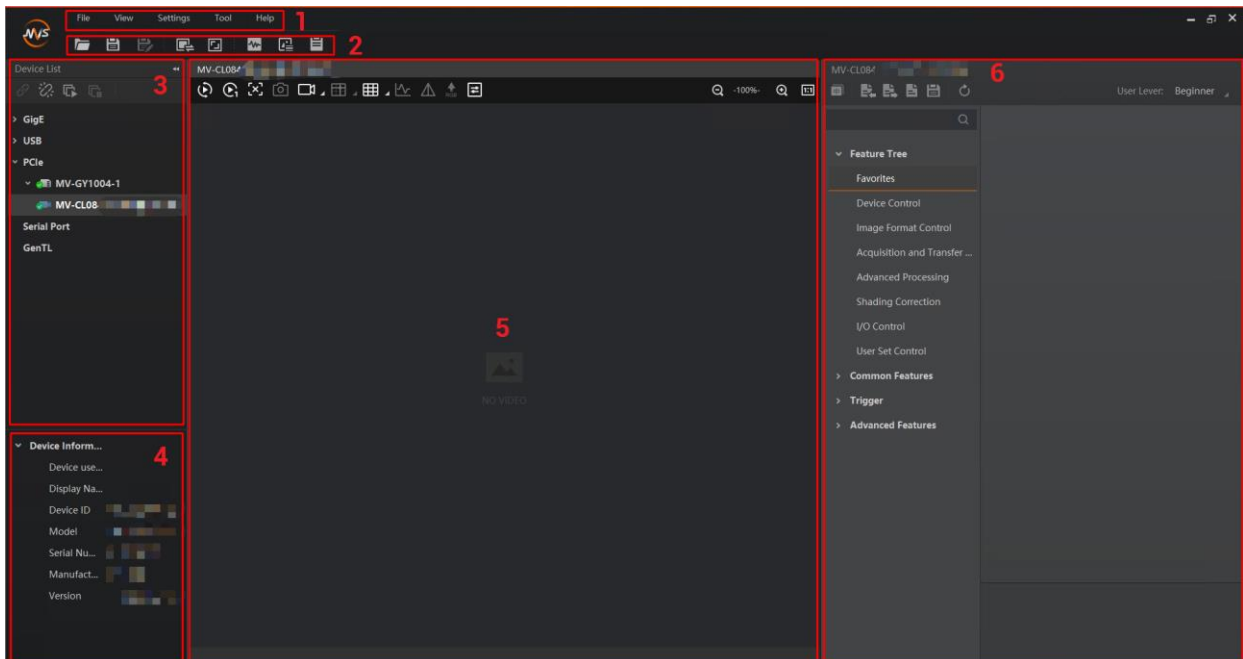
MVS

File View Settings Tool Help

1

2

Device List

3

GigE
USB
PCIe
MV-GY1004-1
MV-CL08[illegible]
Serial Port
GenTL

4

Device Inform...
Device use...
Display Na...
Device ID
Model
Serial Nu...
Manufact...
Version

MV-CL08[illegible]

-100%-

5

NO VIDEO

MV-CL08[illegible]

6

User Lever: Beginner

Feature Tree
Favorites
Device Control
Image Format Control
Acquisition and Transfer ...
Advanced Processing
Shading Correction
I/O Control
User Set Control
Common Features
Trigger
Advanced Features